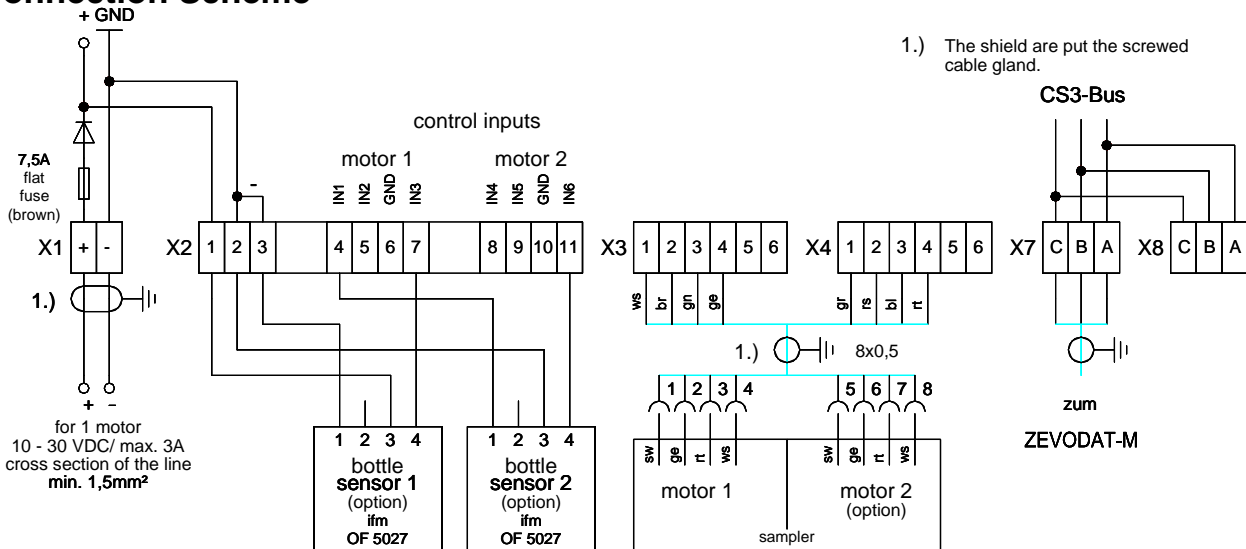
onnection Scheme

+ GND

1.) The shield are put the screwed cable gland.

CS3-Bus

control inputs

motor 1

motor 2

7,5A flat fuse (brown)

-

IN1 IN2 GND IN3

IN4 IN5 GND IN6

X1 + -

X2 1 2 3 4 5 6 7 8 9 10 11

X3 1 2 3 4 5 6

X4 1 2 3 4 5 6

X7 C B A

X8 C B A

1.)

ws br gn ge

gr rs bl rt

1.) 8x0,5

1 2 3 4

5 6 7 8

+ -

for 1 motor
10 - 30 VDC/ max. 3A
cross section of the line
min. 1,5mm²

1 2 3 4
bottle
sensor 1
(option)
ifm
OF 5027

1 2 3 4
bottle
sensor 2
(option)
ifm
OF 5027

sw ge rt ws

sw ge rt ws

motor 1

motor 2
(option)

sampler

zum

ZEVODAT-M